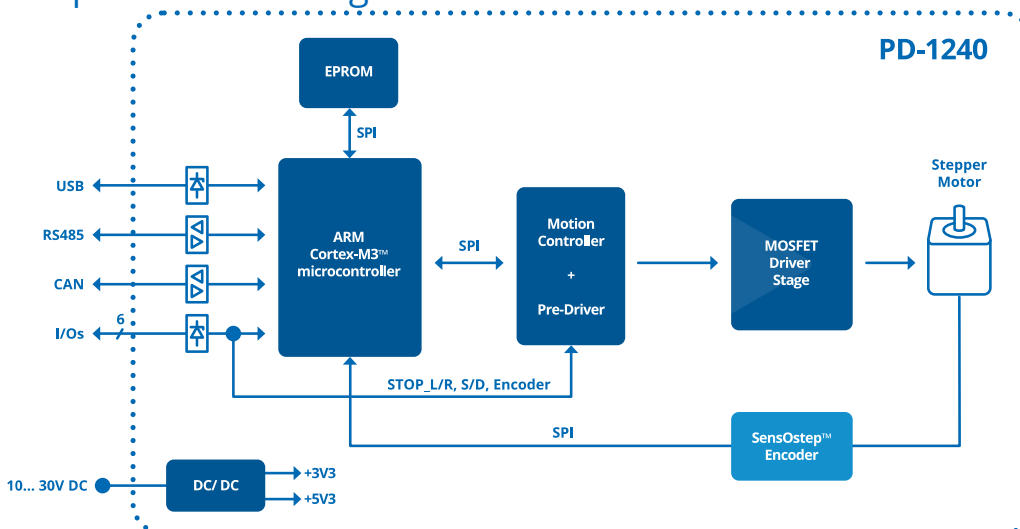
PD-1240

EPROM

SPI

USB

RS485

CAN

I/Os

6

ARM Cortex-M3™ microcontroller

SPI

Motion Controller + Pre-Driver

MOSFET Driver Stage

Stepper Motor

STOP_L/R, S/D, Encoder

SPI

SensOstep™ Encoder

10... 30V DC

DC/ DC

+3V3

+5V3